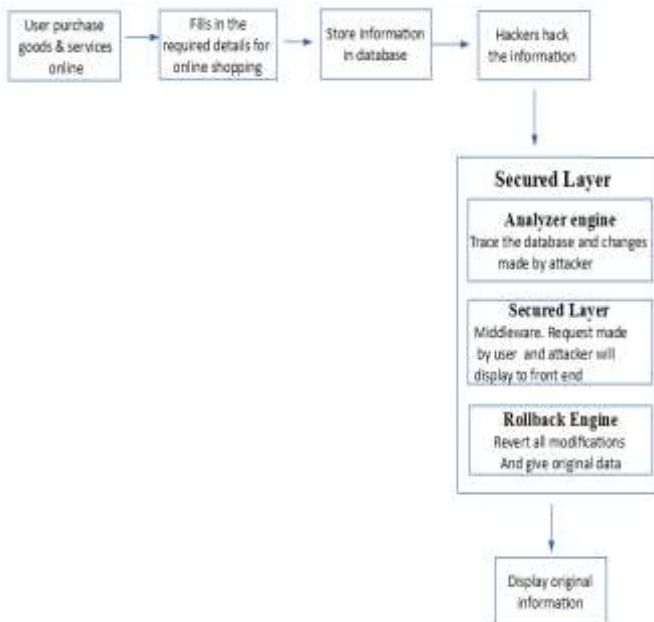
User purchase goods & services online

Fills in the required details for online shopping

Store information in database

Hackers hack the information

Secured Layer

Analyzer engine
Trace the database and changes made by attacker

Secured Layer
Middleware. Request made by user and attacker will display to front end

Rollback Engine
Revert all modifications And give original data

Display original information